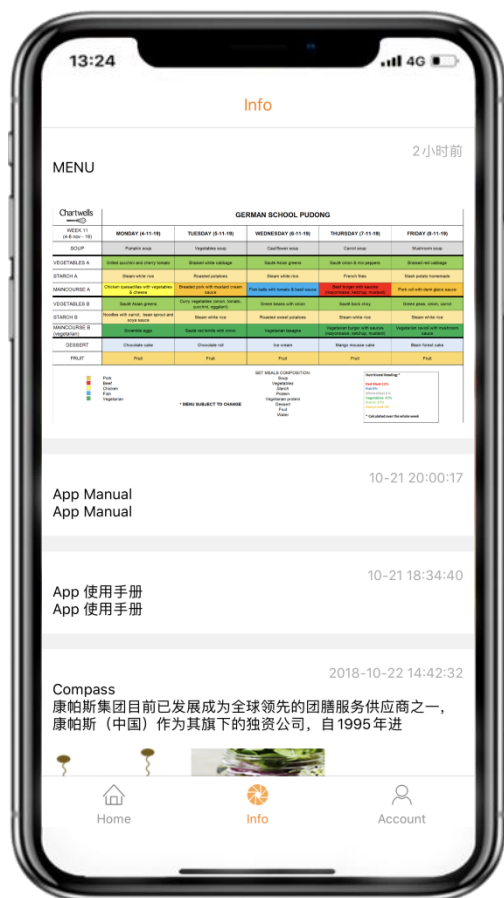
13:24

4G

Info

2小时前

MENU

Chartwells

GERMAN SCHOOL PUDONG

| WEEK 11 (4-8 nov. 19) | MONDAY (4-11-19) | TUESDAY (5-11-19) | WEDNESDAY (6-11-19) | THURSDAY (7-11-19) | FRIDAY (8-11-19) |
|---|---|---|---|---|---|
| SOUP | Pumpkin soup | Vegetables soup | Cauliflower soup | Carrot soup | Mushroom soup |
| VEGETABLES A | Grilled zucchini and cherry tomato | Braised white cabbage | Sauté Asian greens | Sauté onion & mix peppers | Braised red cabbage |
| STARCH A | Steam white rice | Roasted potatoes | Steam white rice | French fries | Mash potato homemade |
| MAINCOURSE A | Chicken quesadillas with vegetables & cheese | Breaded pork with mustard cream sauce | Pork balls with tomato & basil sauce | Beef burger with sauces (mayonnaise, ketchup, mustard) | Pork roll with demi glace sauce |
| VEGETABLES B | Sauté Asian greens | Curry vegetables (onion, tomato, zucchini, eggplant) | Green beans with onion | Sauté bok choy | Green peas, onion, carrot |
| STARCH B | Noodles with carrot, bean sprout and soya sauce | Steam white rice | Roasted sweet potatoes | Steam white rice | Steam white rice |
| MAINCOURSE B (vegetarian) | Scramble eggs | Sauté tori tamily with onion | Vegetarian lasagna | Vegetarian burger with sauces (mayonnaise, ketchup, mustard) | Sauté tofu with mushroom sauce |
| DESSERT | Chocolate cake | Chocolate roll | Ice cream | Mango mousse cake | Black forest cake |
| FRUIT | Fruit | Fruit | Fruit | Fruit | Fruit |

Pork
Beef
Chicken
Fish
Vegetarian

* MENU SUBJECT TO CHANGE

SET MEALS COMPOSITION:
Soup
Vegetables
Starch
Protein
Vegetarian protein
Dessert
Fruit
Water

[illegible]

10-21 20:00:17

App Manual
App Manual

10-21 18:34:40

App 使用手册
App 使用手册

2018-10-22 14:42:32

Compass
康帕斯集团目前已发展成为全球领先的团膳服务供应商之一，康帕斯（中国）作为其旗下的独资公司，自1995年进

Home
Info
Account